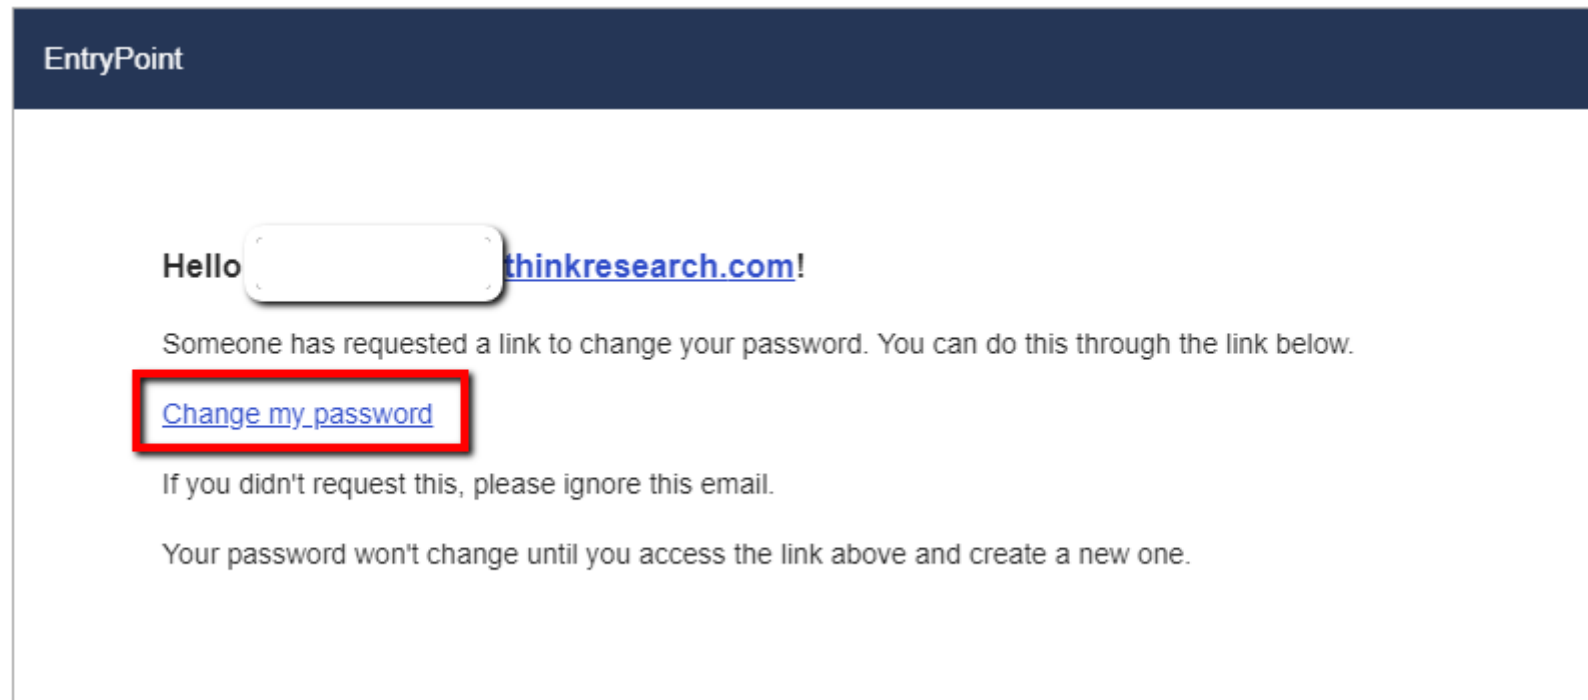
EntryPoint

Hello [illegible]thinkresearch.com!

Someone has requested a link to change your password. You can do this through the link below.

Change my password

If you didn't request this, please ignore this email.

Your password won't change until you access the link above and create a new one.